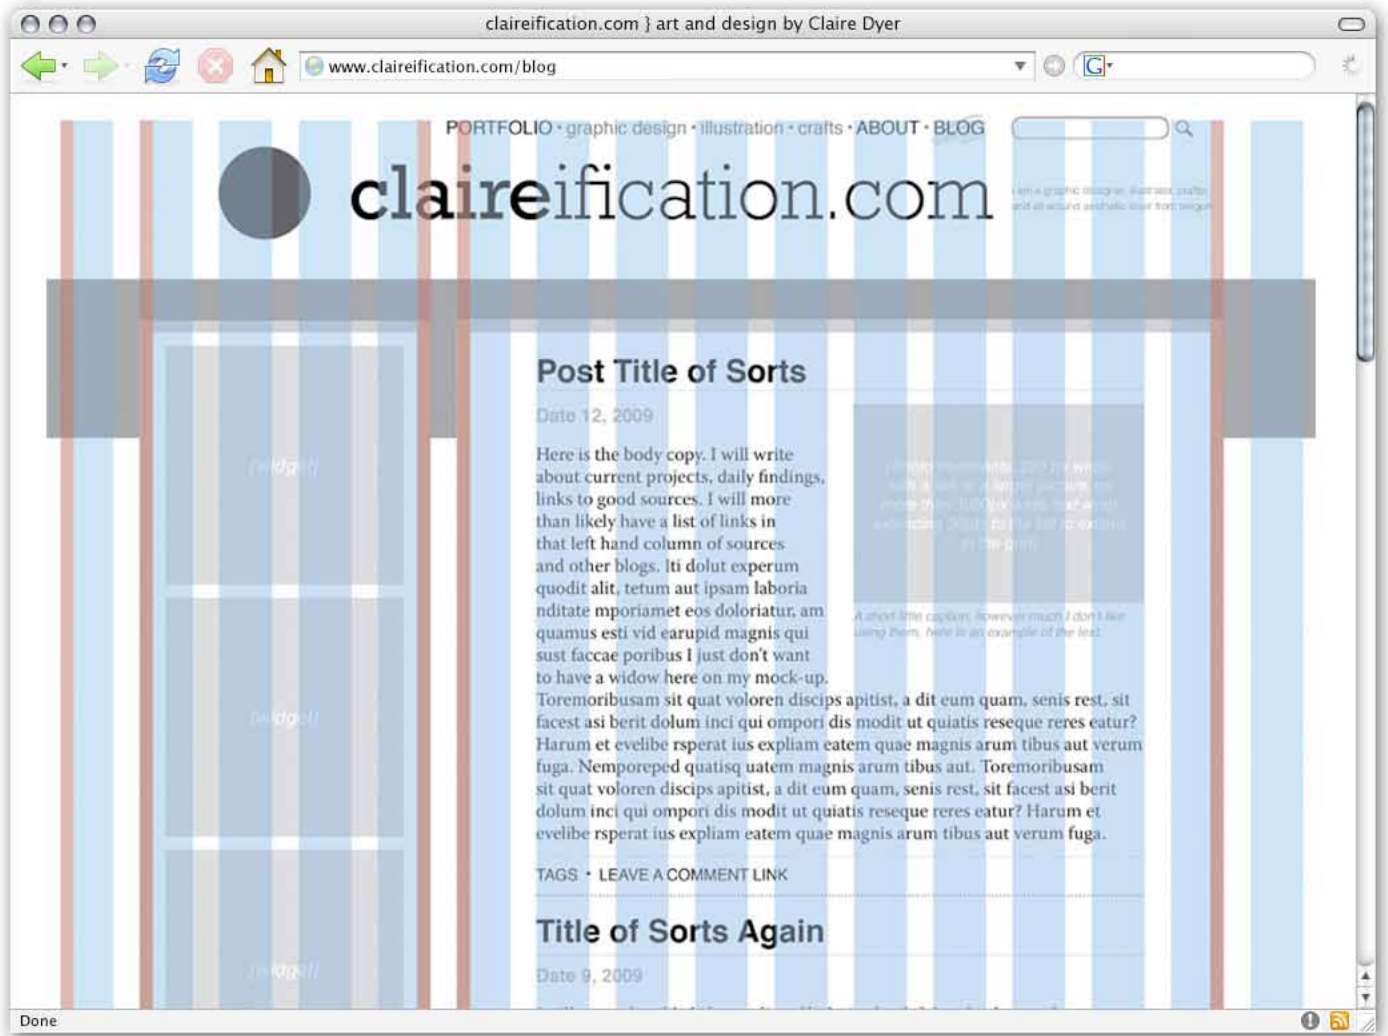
claireification.com } art and design by Claire Dyer

www.claireification.com/blog

PORTFOLIO • graphic design • illustration • crafts • ABOUT • BLOG

claireification.com

i am a graphic designer, illustrator, crafter and all around aesthetic lover from oregon

Post Title of Sorts

Date 12, 2009

Here is the body copy. I will write about current projects, daily findings, links to good sources. I will more than likely have a list of links in that left hand column of sources and other blogs. Iti dolut experum quodit alit, tetum aut ipsam laboria nditate mporiamet eos doloriatur, am quamus esti vid earupid magnis qui sust faccae poribus I just don't want to have a widow here on my mock-up. Toremoribusam sit quat voloren discips apitist, a dit eum quam, senis rest, sit facest asi berit dolum inci qui ompori dis modit ut quiatis reseque reres eatur? Harum et evelibe rsperat ius expliam eatem quae magnis arum tibus aut verum fuga. Nemporeped quatisq uatem magnis arum tibus aut. Toremoribusam sit quat voloren discips apitist, a dit eum quam, senis rest, sit facest asi berit dolum inci qui ompori dis modit ut quiatis reseque reres eatur? Harum et evelibe rsperat ius expliam eatem quae magnis arum tibus aut verum fuga.

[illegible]

A short little caption, however much I don't like using them, here is an example of the text.

{widget}

{widget}

{widget}

TAGS • LEAVE A COMMENT LINK

Title of Sorts Again

Date 9, 2009

Done